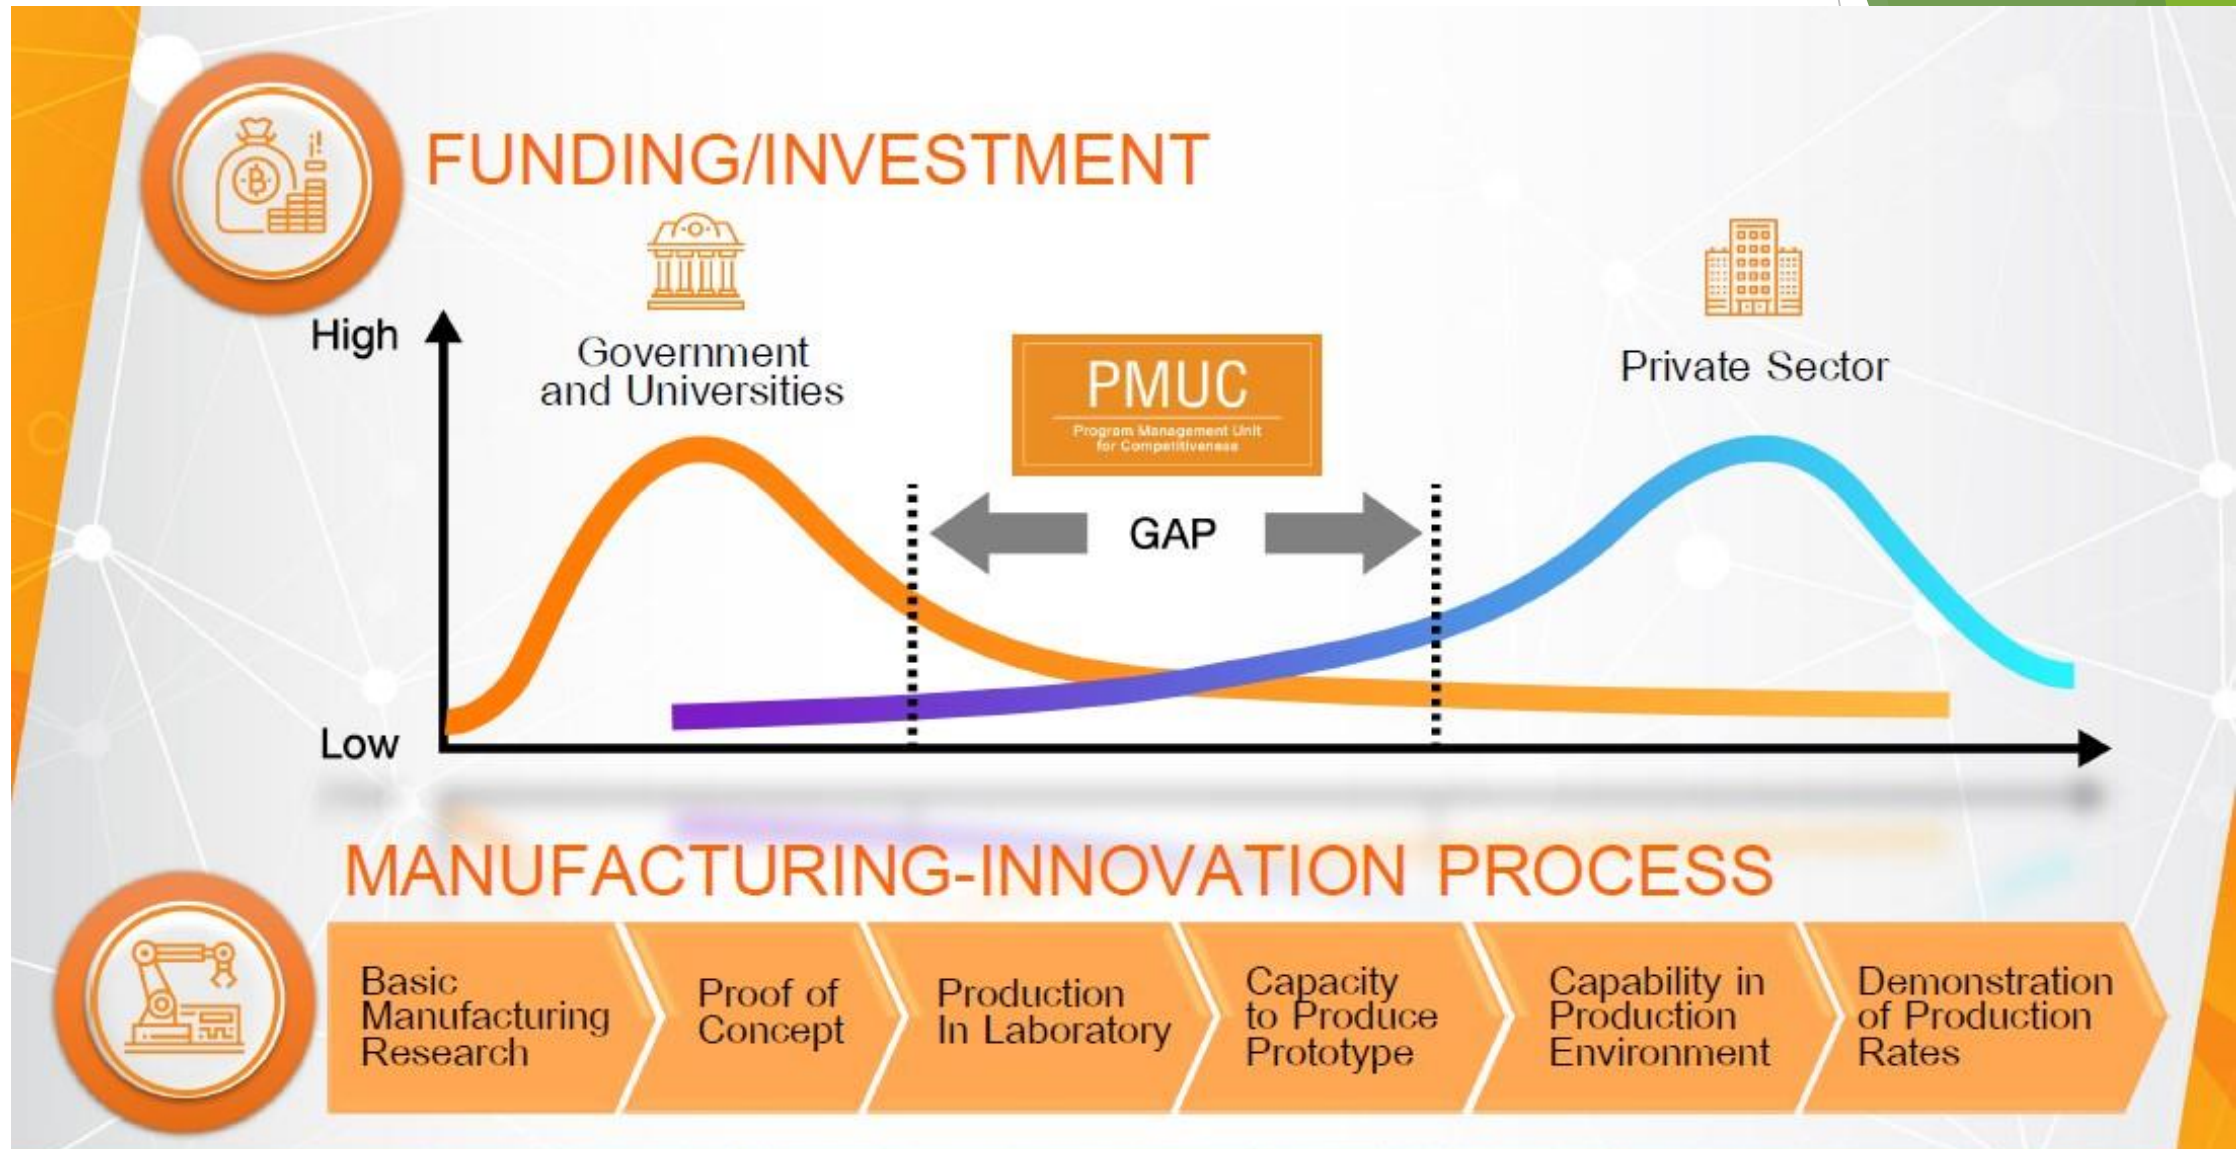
FUNDING/INVESTMENT

High

Low

Government and Universities

PMUC
Program Management Unit for Competitiveness

GAP

Private Sector

MANUFACTURING-INNOVATION PROCESS

Basic Manufacturing Research

Proof of Concept

Production In Laboratory

Capacity to Produce Prototype

Capability in Production Environment

Demonstration of Production Rates